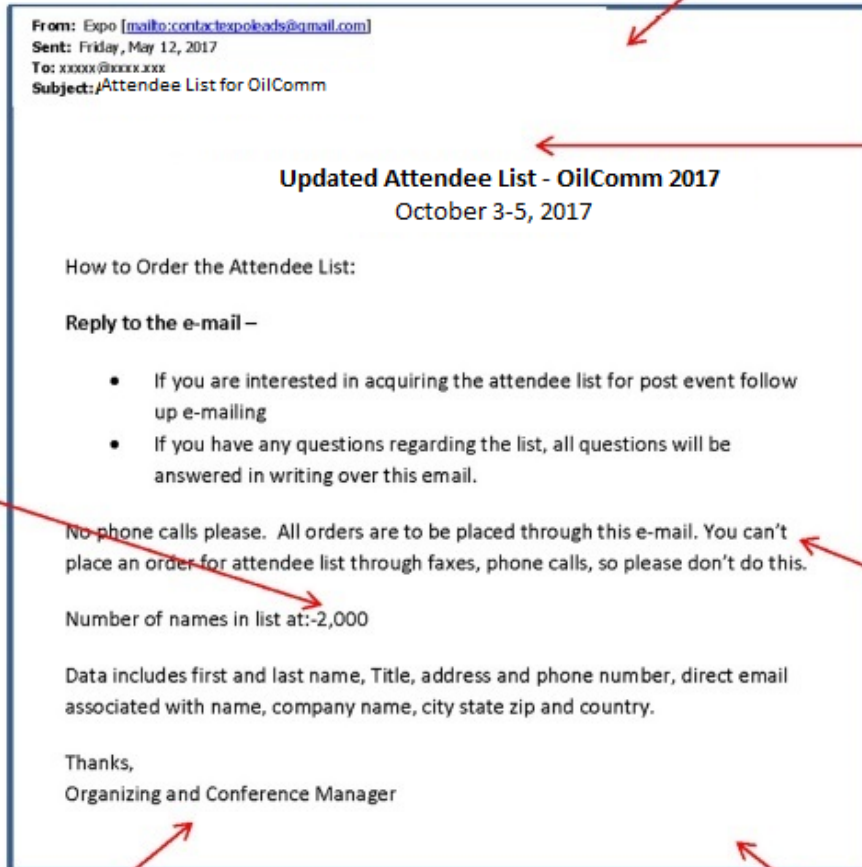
**From:** Expo [mailto:contactexpoleads@gmail.com]
**Sent:** Friday, May 12, 2017
**To:** xxxxx@xxxx.xxx
**Subject:** Attendee List for OilComm

**Updated Attendee List - OilComm 2017**
October 3-5, 2017

How to Order the Attendee List:

**Reply to the e-mail –**

- If you are interested in acquiring the attendee list for post event follow up e-mailing
- If you have any questions regarding the list, all questions will be answered in writing over this email.

No phone calls please. All orders are to be placed through this e-mail. You can't place an order for attendee list through faxes, phone calls, so please don't do this.

Number of names in list at:-2,000

Data includes first and last name, Title, address and phone number, direct email associated with name, company name, city state zip and country.

Thanks,
Organizing and Conference Manager